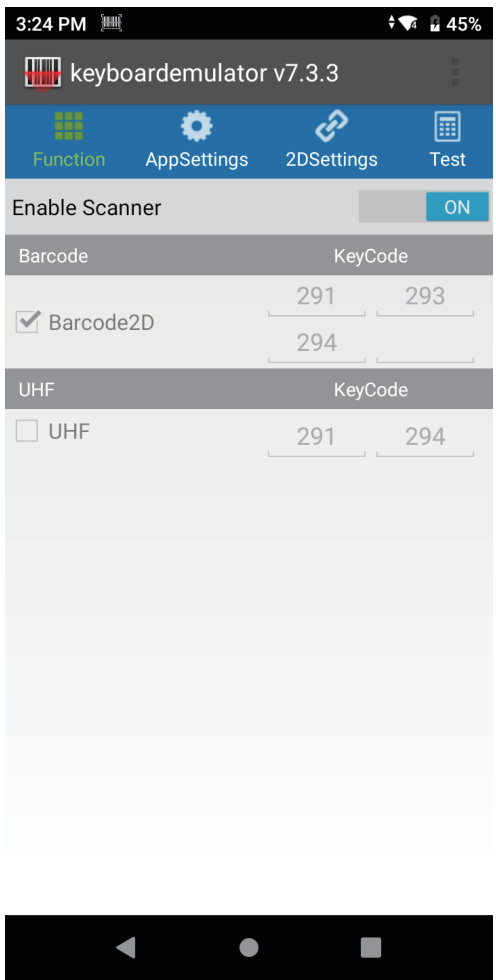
3:24 PM 45%

keyboardemulator v7.3.3

Function AppSettings 2DSettings Test

Enable Scanner ON

| Barcode | KeyCode | |
|---|---|---|
| Barcode2D | 291 | 293 |
| | 294 | |

| UHF | KeyCode | |
|---|---|---|
| UHF | 291 | 294 |